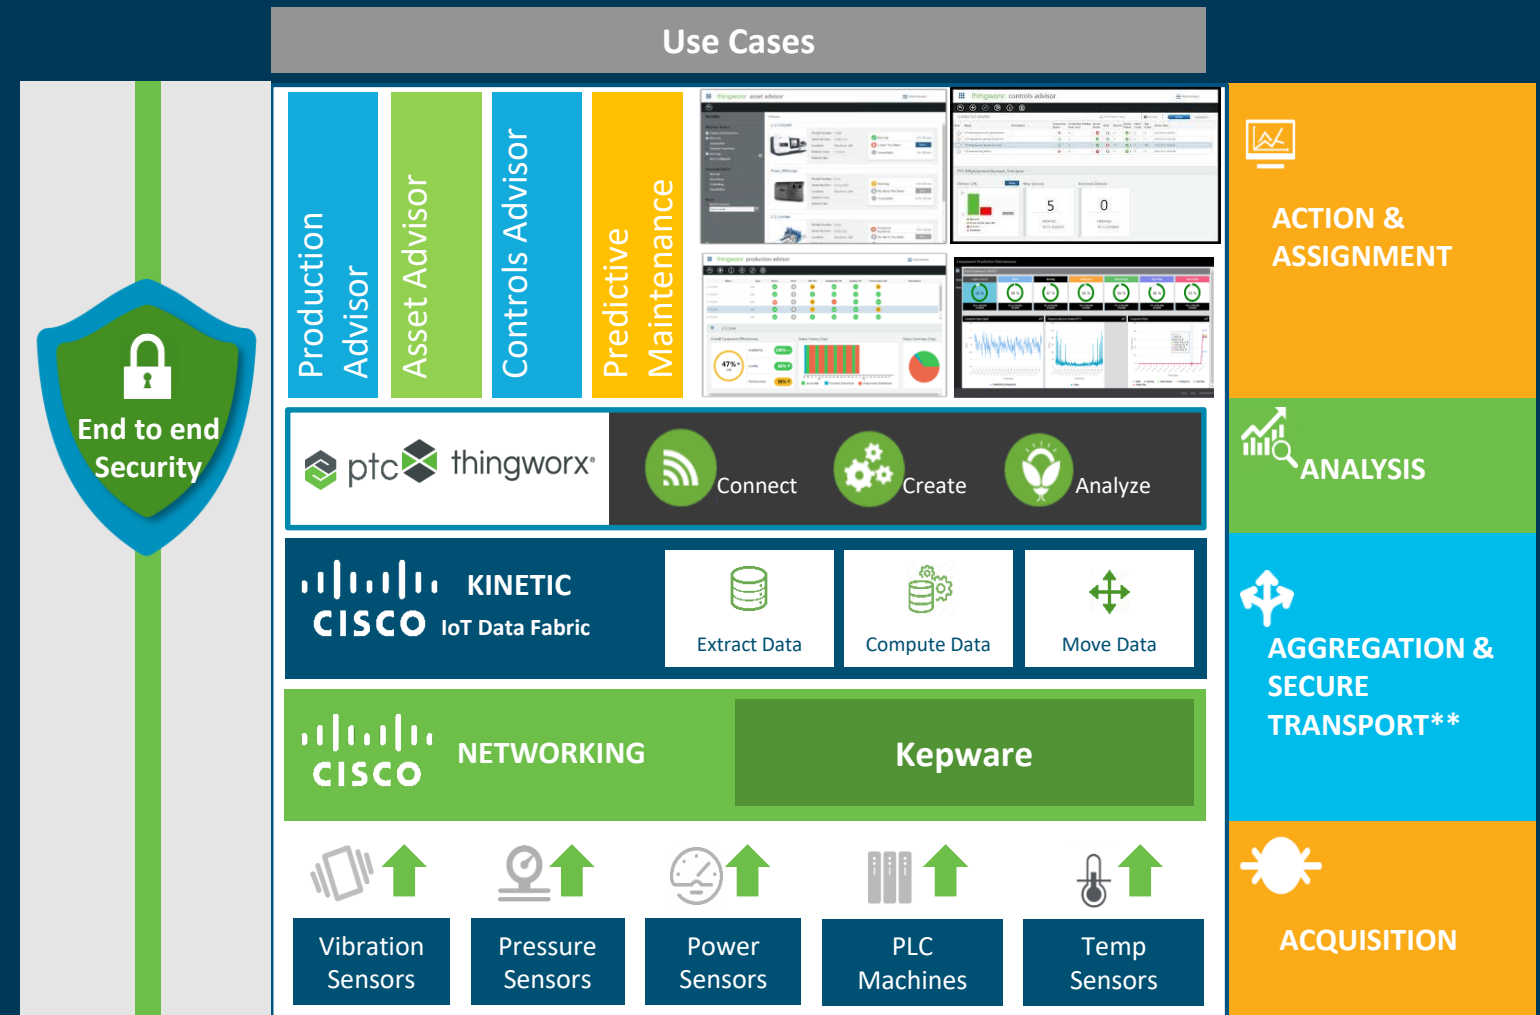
Use Cases

End to end Security

Production Advisor

Asset Advisor

Controls Advisor

Predictive Maintenance

thingworx asset advisor

thingworx controls advisor

5

0

thingworx production advisor

47%

ptc thingworx

Connect

Create

Analyze

CISCO KINETIC IoT Data Fabric

Extract Data

Compute Data

Move Data

CISCO NETWORKING

Kepware

Vibration Sensors

Pressure Sensors

Power Sensors

PLC Machines

Temp Sensors

ACTION & ASSIGNMENT

ANALYSIS

AGGREGATION & SECURE TRANSPORT**

ACQUISITION